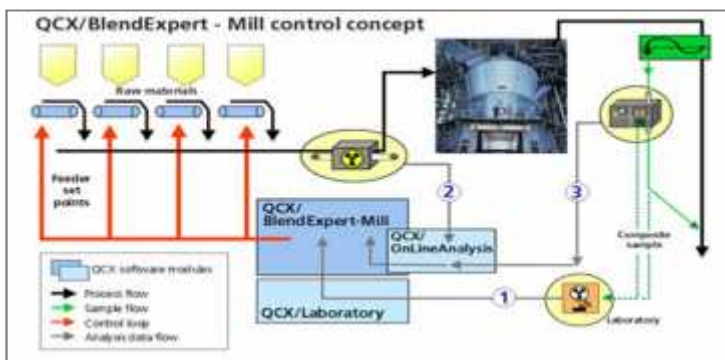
QCX/BlendExpert - Mill control concept

Raw materials

Feeder set points

QCX/ BlendExpert-Mill

QCX/ OnLineAnalysis

QCX/Laboratory

2

3

1

Composite sample

Laboratory

QCX software modules

Process flow

Sample flow

Control loop

Analysis data flow